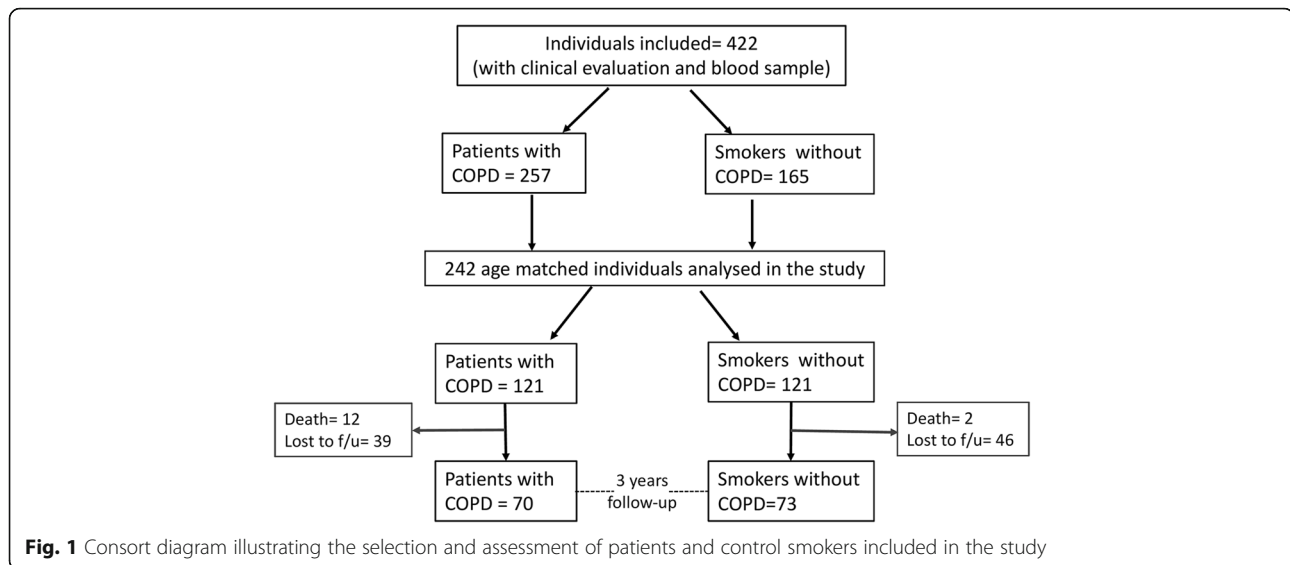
Individuals included= 422
(with clinical evaluation and blood sample)

Patients with COPD = 257

Smokers without COPD= 165

242 age matched individuals analysed in the study

Patients with COPD = 121

Smokers without COPD= 121

Death= 12
Lost to f/u= 39

Death= 2
Lost to f/u= 46

Patients with COPD = 70

3 years follow-up

Smokers without COPD=73

**Fig. 1** Consort diagram illustrating the selection and assessment of patients and control smokers included in the study